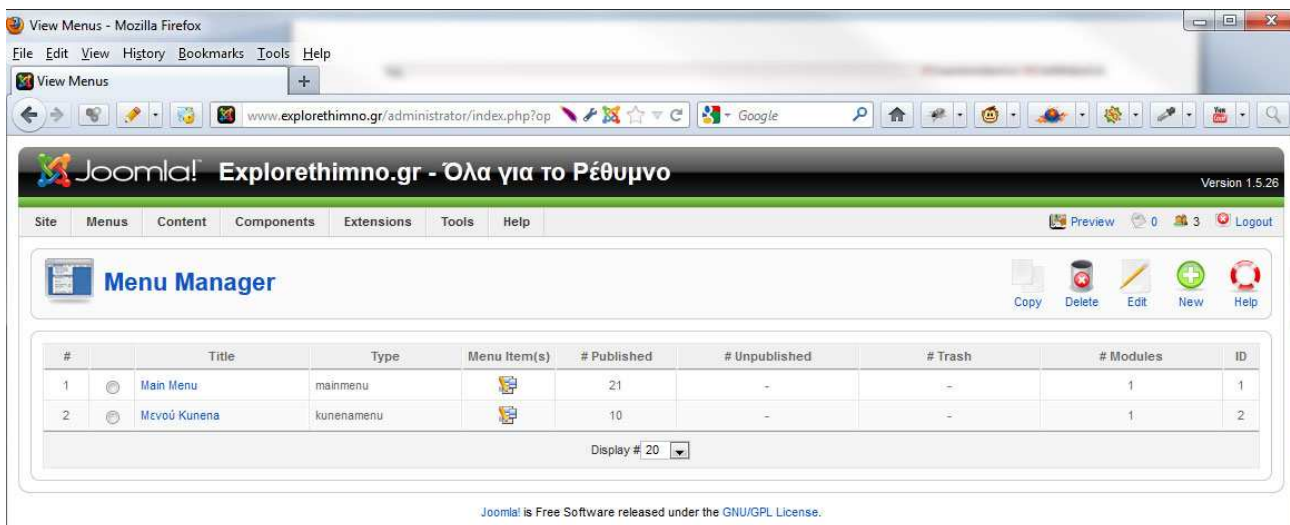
View Menus - Mozilla Firefox

File Edit View History Bookmarks Tools Help

View Menus +

www.explorethimno.gr/administrator/index.php?op

Google

Joomla! Explorethimno.gr - Όλα για το Ρέθυμνο

Version 1.5.26

Site Menus Content Components Extensions Tools Help

Preview 0 3 Logout

Menu Manager

Copy Delete Edit New Help

| # | | Title | Type | Menu Item(s) | # Published | # Unpublished | # Trash | # Modules | ID |
|---|---|---|---|---|---|---|---|---|---|
| 1 | | Main Menu | mainmenu | | 21 | - | - | 1 | 1 |
| 2 | | Μενού Kunena | kunenamenu | | 10 | - | - | 1 | 2 |

Display # 20

Joomla! is Free Software released under the GNU/GPL License.